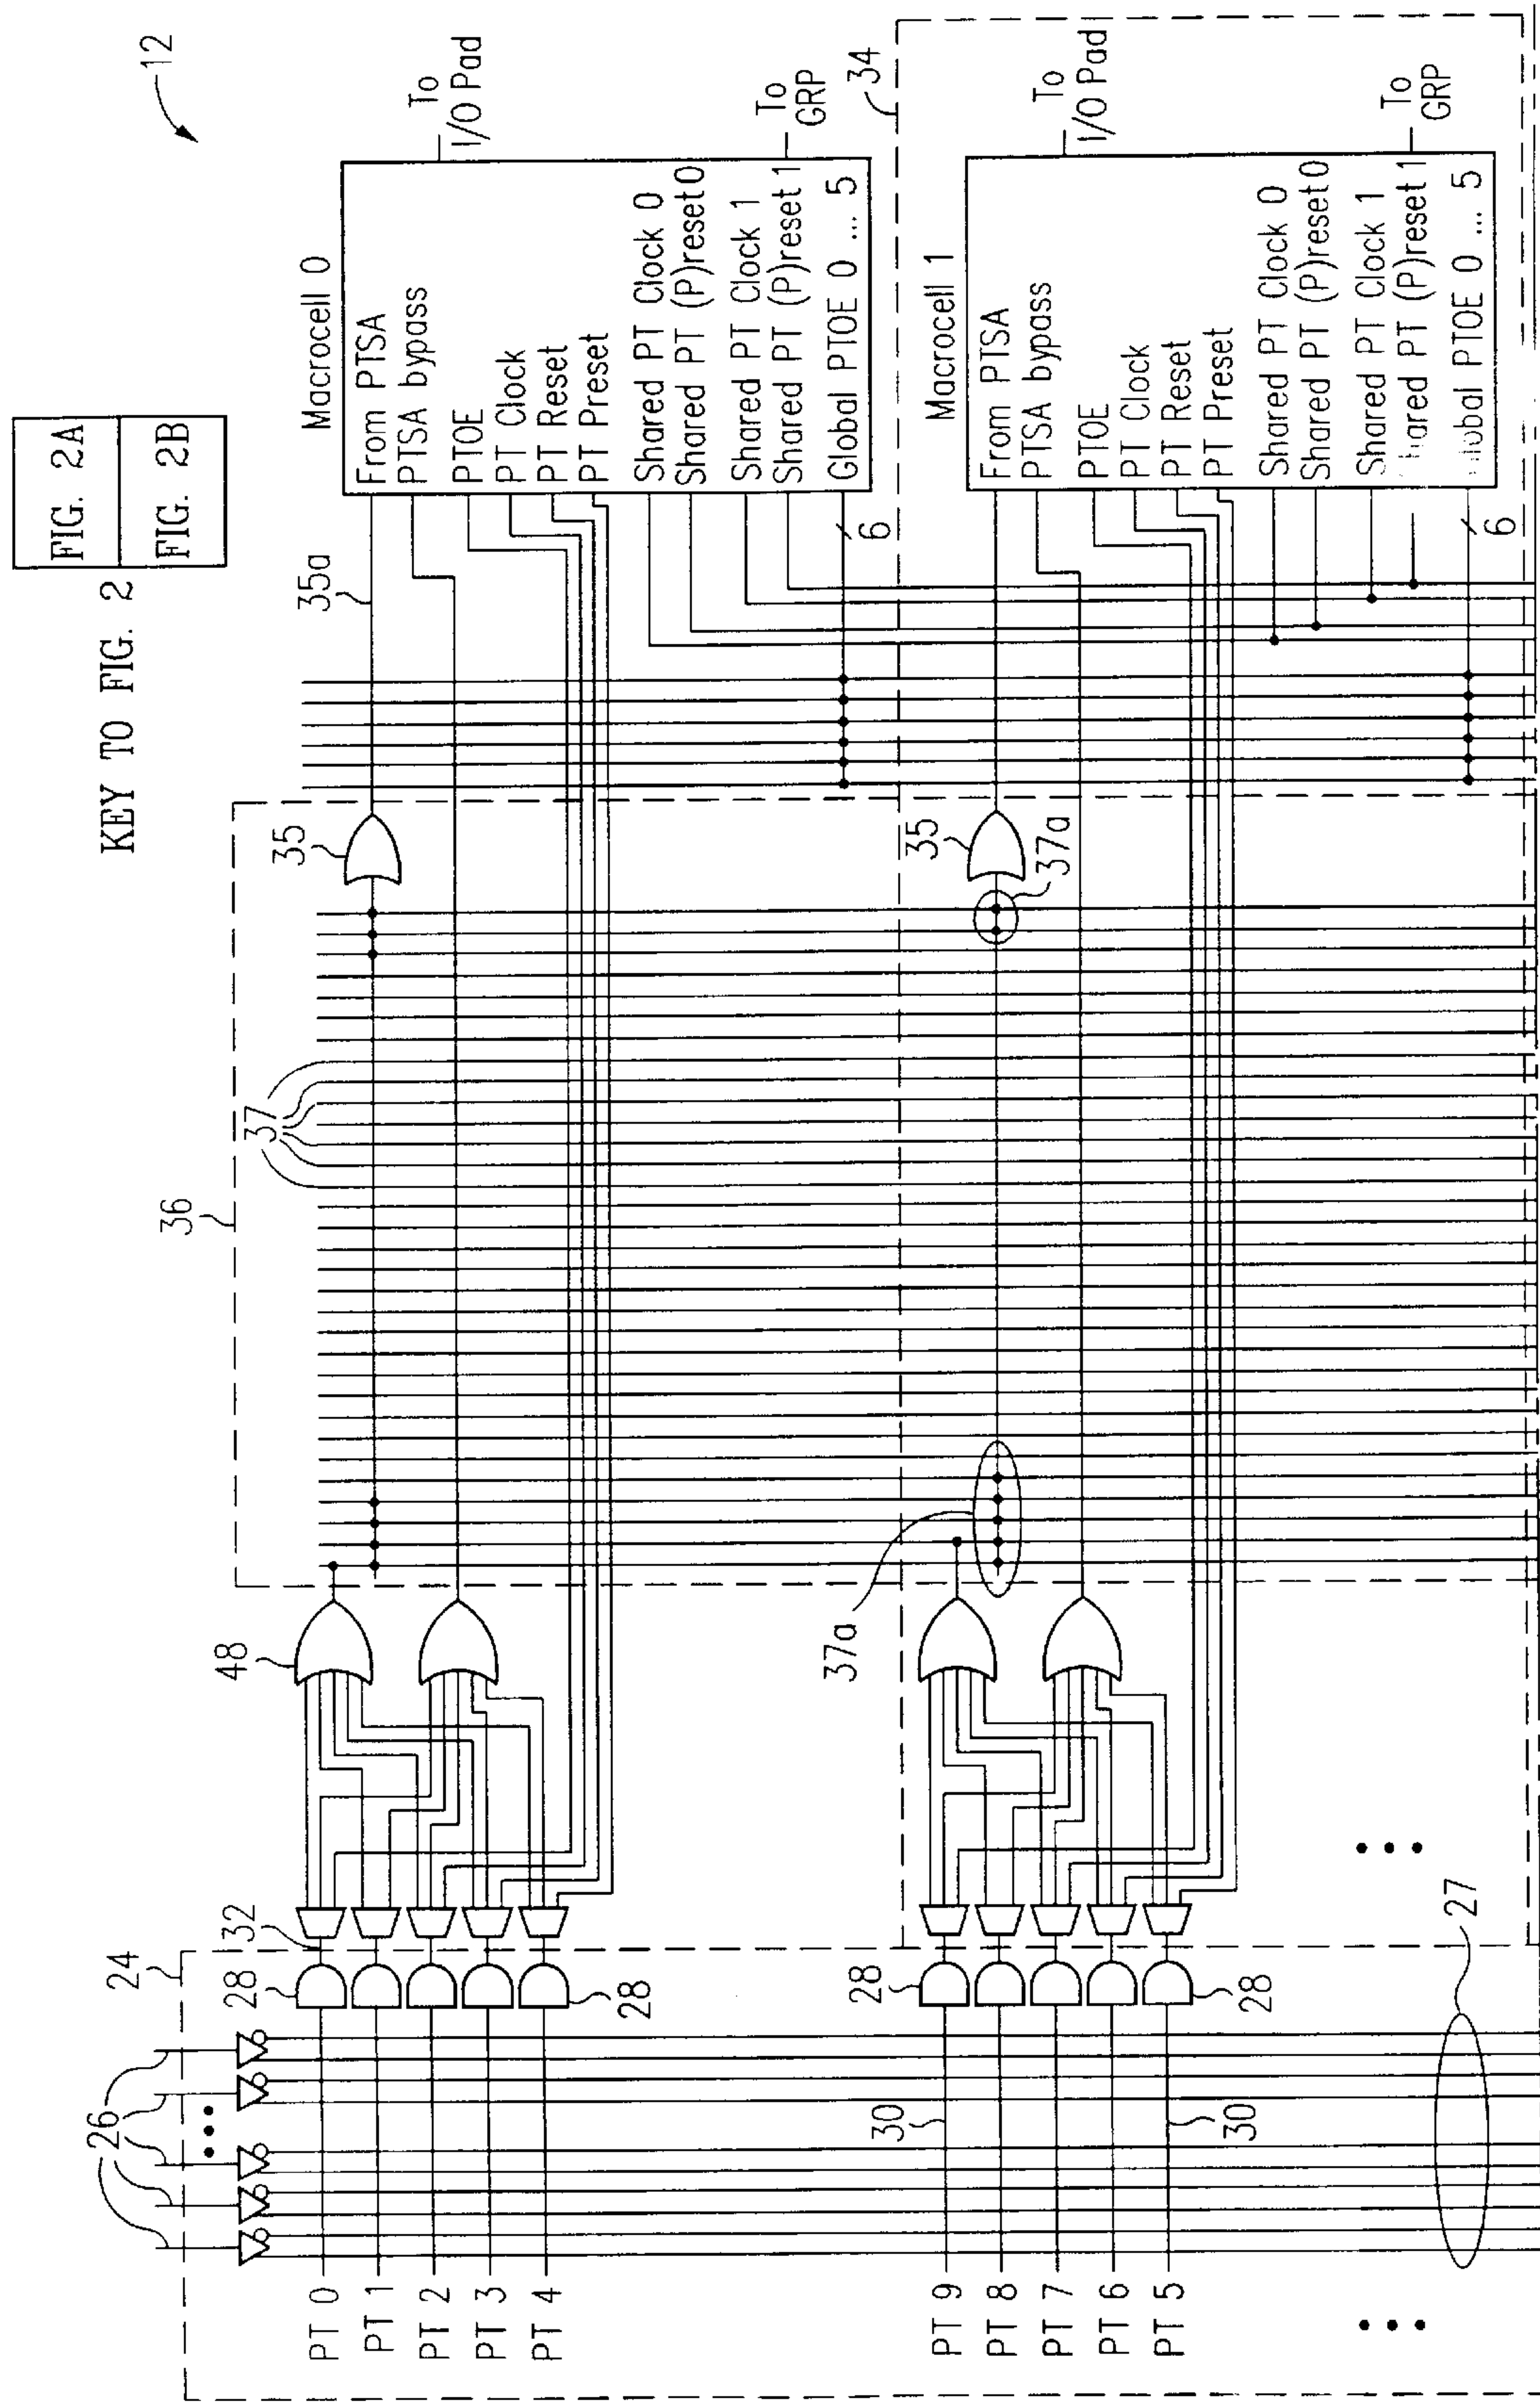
12

FIG. 2A

FIG. 2B

KEY TO FIG. 2

Macrocell 0

From PTSA
PTSA bypass
PTOE
PT Clock
PT Reset
PT Preset
Shared PT Clock 0
Shared PT (P)reset 0
Shared PT Clock 1
Shared PT (P)reset 1
Global PTOE 0 ... 5

To I/O Pad

To GRP

34

6

35a

35

36

37

48

Macrocell 1

From PTSA
PTSA bypass
PTOE
PT Clock
PT Reset
PT Preset
Shared PT Clock 0
Shared PT (P)reset 0
Shared PT Clock 1
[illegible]ared PT (P)reset 1
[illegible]obal PTOE 0 ... 5

To I/O Pad

To GRP

6

35

37a

37a

24

26

28

32

28

28

28

30

30

27

PT 0
PT 1
PT 2
PT 3
PT 4

PT 9
PT 8
PT 7
PT 6
PT 5